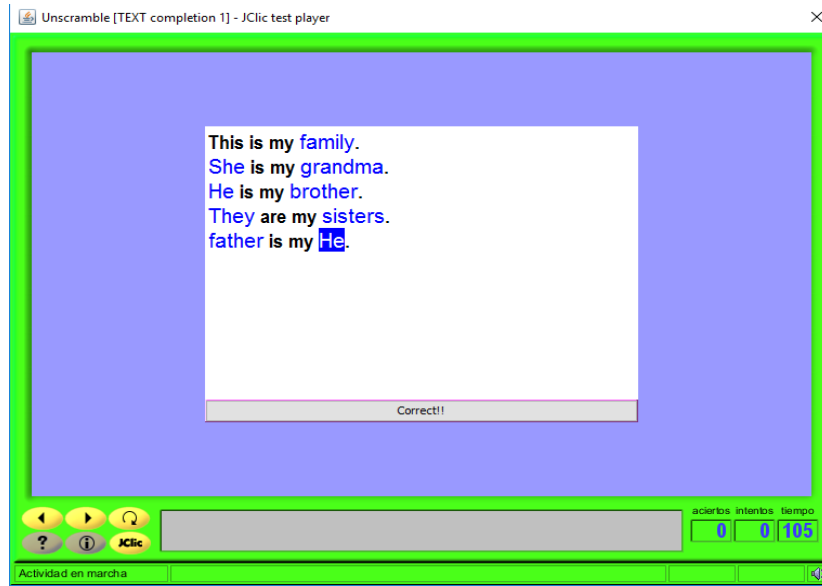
Unscramble [TEXT completion 1] - JClic test player

This is my family.
She is my grandma.
He is my brother.
They are my sisters.
father is my He.

Correct!!

JClic

aciertos intentos tiempo
0 0 105

Actividad en marcha